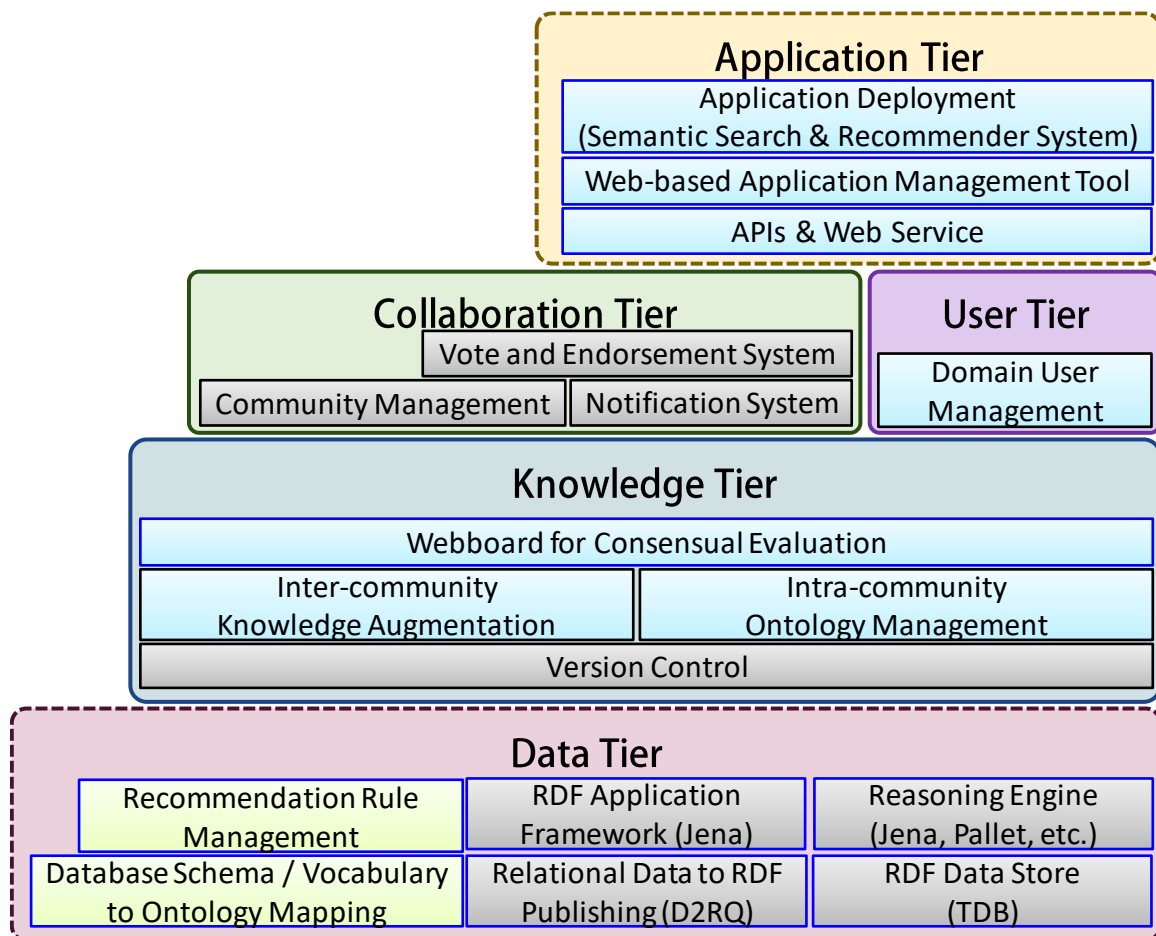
Application Tier

Application Deployment (Semantic Search & Recommender System)

Web-based Application Management Tool

APIs & Web Service

Collaboration Tier

Vote and Endorsement System

Community Management

Notification System

User Tier

Domain User Management

Knowledge Tier

Webboard for Consensual Evaluation

Inter-community Knowledge Augmentation

Intra-community Ontology Management

Version Control

Data Tier

Recommendation Rule Management

RDF Application Framework (Jena)

Reasoning Engine (Jena, Pallet, etc.)

Database Schema / Vocabulary to Ontology Mapping

Relational Data to RDF Publishing (D2RQ)

RDF Data Store (TDB)